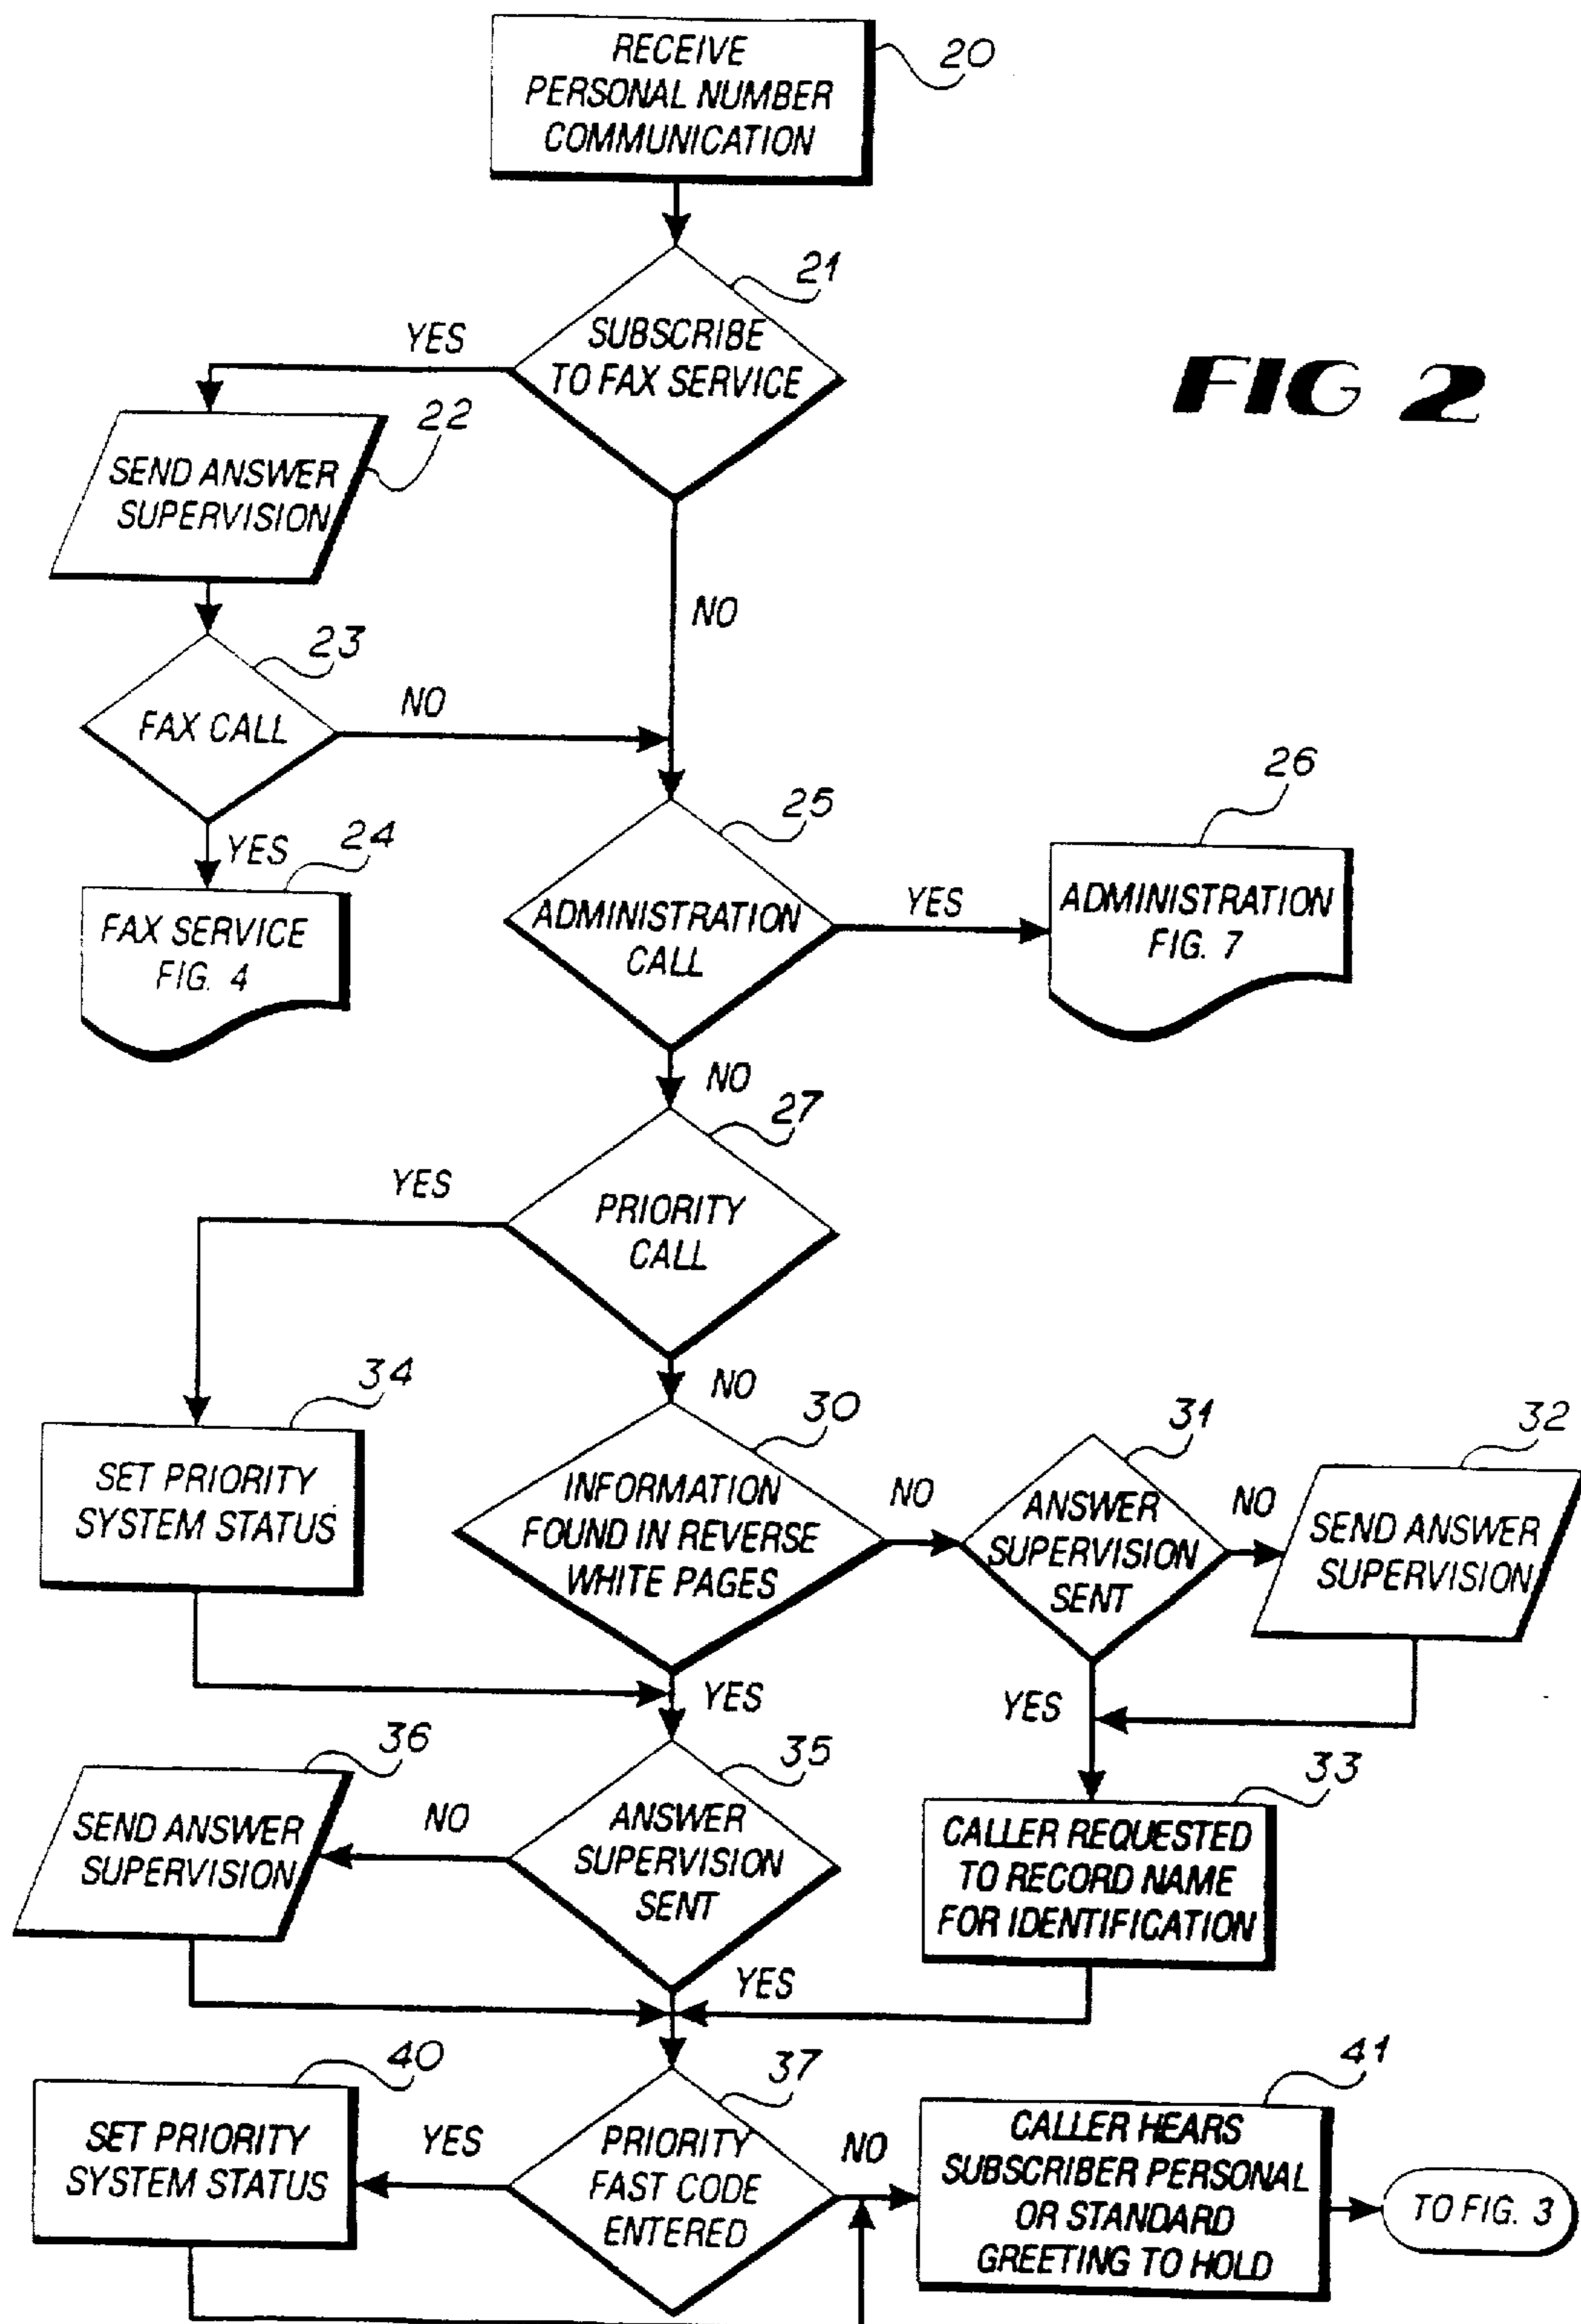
RECEIVE PERSONAL NUMBER COMMUNICATION
20

SUBSCRIBE TO FAX SERVICE
21

FIG 2

YES

SEND ANSWER SUPERVISION
22

NO

FAX CALL
23

NO

YES

FAX SERVICE FIG. 4
24

ADMINISTRATION CALL
25

YES

ADMINISTRATION FIG. 7
26

NO

PRIORITY CALL
27

YES

SET PRIORITY SYSTEM STATUS
34

NO

INFORMATION FOUND IN REVERSE WHITE PAGES
30

NO

ANSWER SUPERVISION SENT
31

NO

SEND ANSWER SUPERVISION
32

YES

YES

SEND ANSWER SUPERVISION
36

NO

ANSWER SUPERVISION SENT
35

CALLER REQUESTED TO RECORD NAME FOR IDENTIFICATION
33

YES

SET PRIORITY SYSTEM STATUS
40

YES

PRIORITY FAST CODE ENTERED
37

NO

CALLER HEARS SUBSCRIBER PERSONAL OR STANDARD GREETING TO HOLD
41

TO FIG. 3